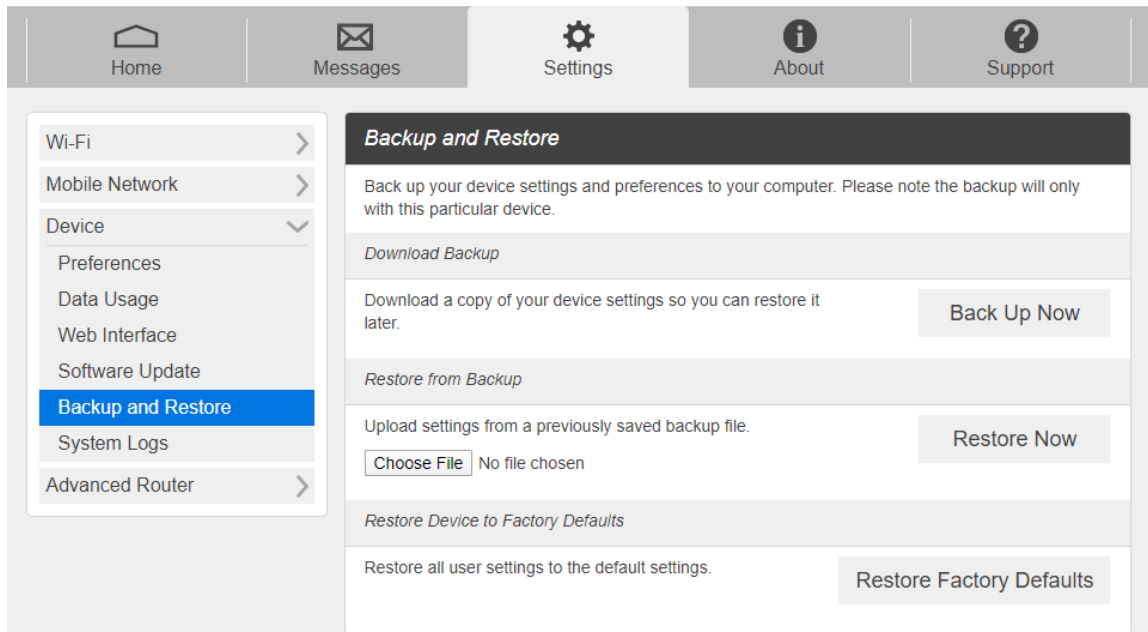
Home
Messages
Settings
About
Support

Wi-Fi
Mobile Network
Device
Preferences
Data Usage
Web Interface
Software Update
Backup and Restore
System Logs
Advanced Router

Backup and Restore

Back up your device settings and preferences to your computer. Please note the backup will only with this particular device.

Download Backup

Download a copy of your device settings so you can restore it later.

Back Up Now

Restore from Backup

Upload settings from a previously saved backup file.

Choose File No file chosen

Restore Now

Restore Device to Factory Defaults

Restore all user settings to the default settings.

Restore Factory Defaults